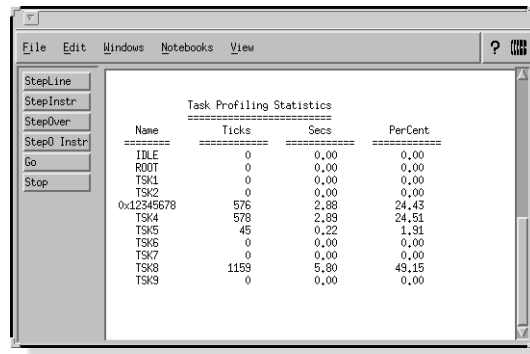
File Edit Windows Notebooks View ?

StepLine
StepInstr
StepOver
StepO Instr
Go
Stop

Task Profiling Statistics
========================

| Name | Ticks | Secs | PerCent |
|---|---|---|---|
| ======== | ============ | ============ | ============ |
| IDLE | 0 | 0.00 | 0.00 |
| ROOT | 0 | 0.00 | 0.00 |
| TSK1 | 0 | 0.00 | 0.00 |
| TSK2 | 0 | 0.00 | 0.00 |
| 0x12345678 | 576 | 2.88 | 24.43 |
| TSK4 | 578 | 2.89 | 24.51 |
| TSK5 | 45 | 0.22 | 1.91 |
| TSK6 | 0 | 0.00 | 0.00 |
| TSK7 | 0 | 0.00 | 0.00 |
| TSK8 | 1159 | 5.80 | 49.15 |
| TSK9 | 0 | 0.00 | 0.00 |